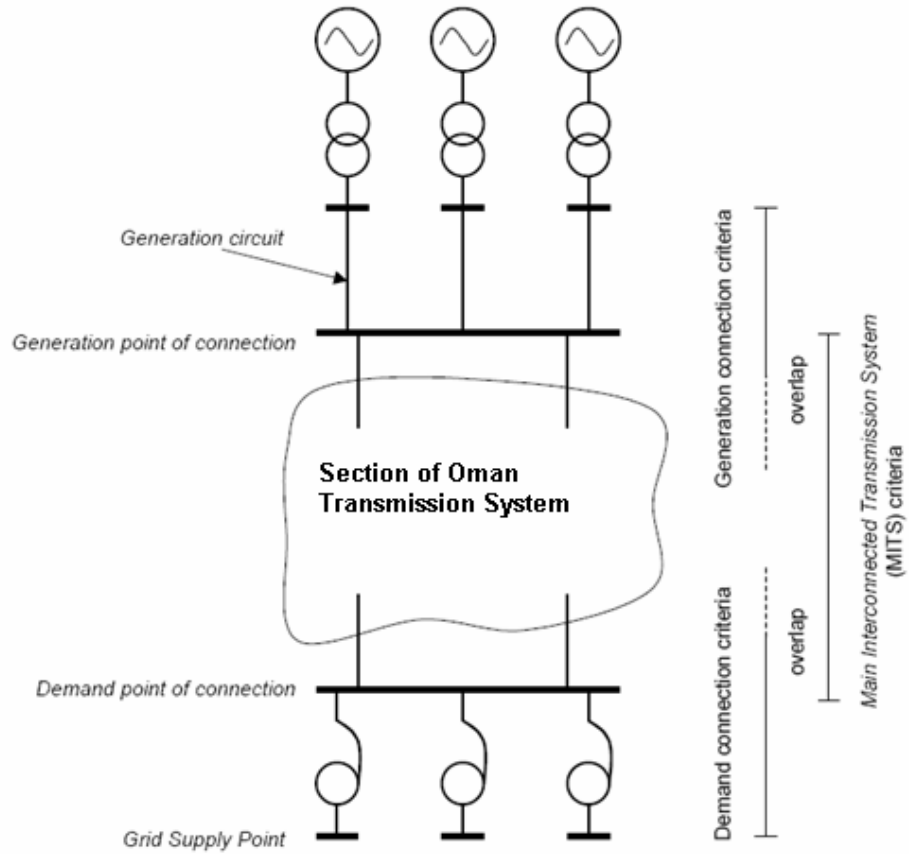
Generation circuit

Generation point of connection

Section of Oman Transmission System

Demand point of connection

Grid Supply Point

Generation connection criteria

overlap

overlap

Demand connection criteria

Main Interconnected Transmission System (MITS) criteria